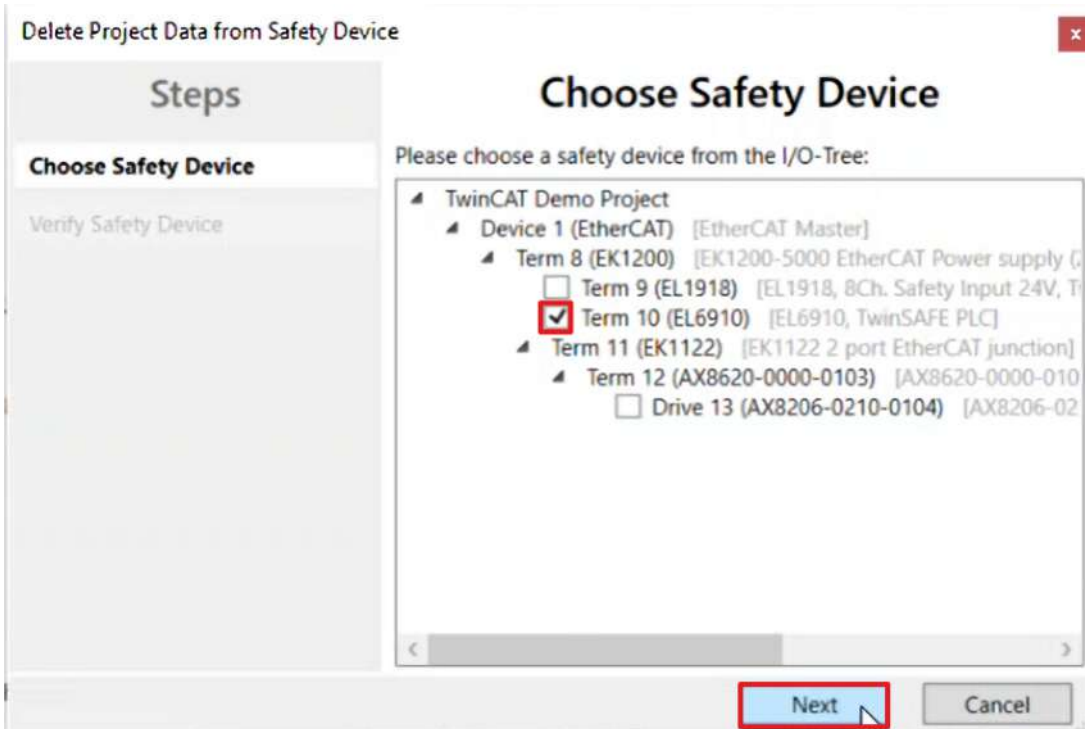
Delete Project Data from Safety Device

x

Steps

Choose Safety Device

Verify Safety Device

Choose Safety Device

Please choose a safety device from the I/O-Tree:

TwinCAT Demo Project
Device 1 (EtherCAT) [EtherCAT Master]
Term 8 (EK1200) [EK1200-5000 EtherCAT Power supply (
Term 9 (EL1918) [EL1918, 8Ch. Safety Input 24V, T
Term 10 (EL6910) [EL6910, TwinSAFE PLC]
Term 11 (EK1122) [EK1122 2 port EtherCAT junction]
Term 12 (AX8620-0000-0103) [AX8620-0000-010
Drive 13 (AX8206-0210-0104) [AX8206-02

Next

Cancel